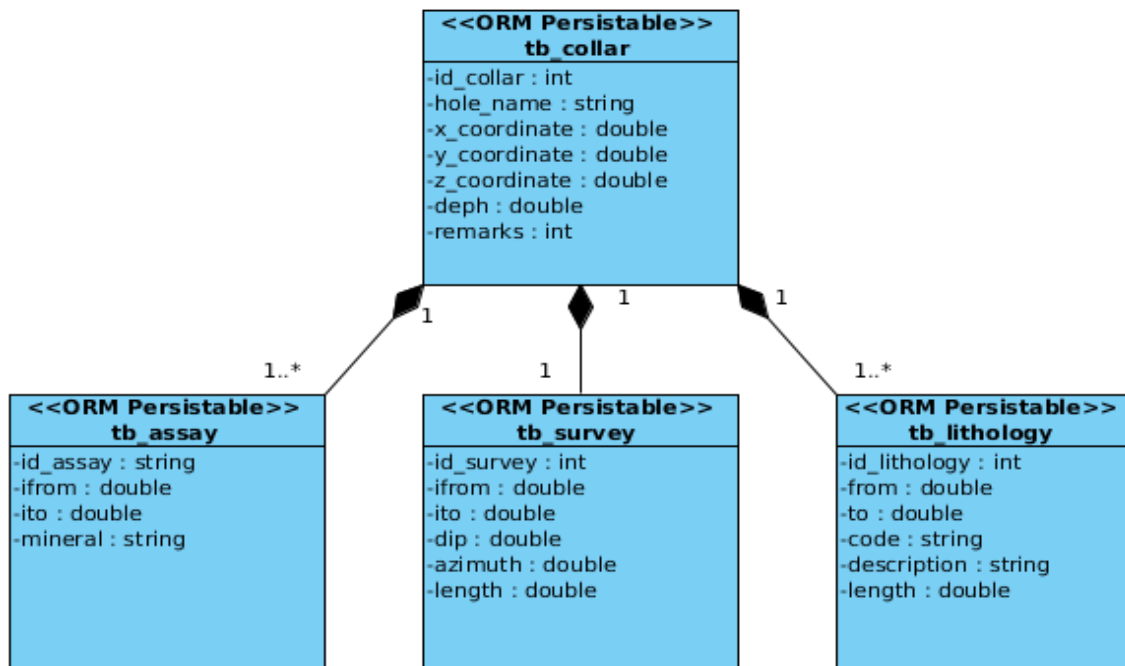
<<ORM Persistable>>
tb_collar

-id_collar : int
-hole_name : string
-x_coordinate : double
-y_coordinate : double
-z_coordinate : double
-deph : double
-remarks : int

1
1
1

1..*
1
1..*

<<ORM Persistable>>
tb_assay

-id_assay : string
-ifrom : double
-ito : double
-mineral : string

<<ORM Persistable>>
tb_survey

-id_survey : int
-ifrom : double
-ito : double
-dip : double
-azimuth : double
-length : double

<<ORM Persistable>>
tb_lithology

-id_lithology : int
-from : double
-to : double
-code : string
-description : string
-length : double